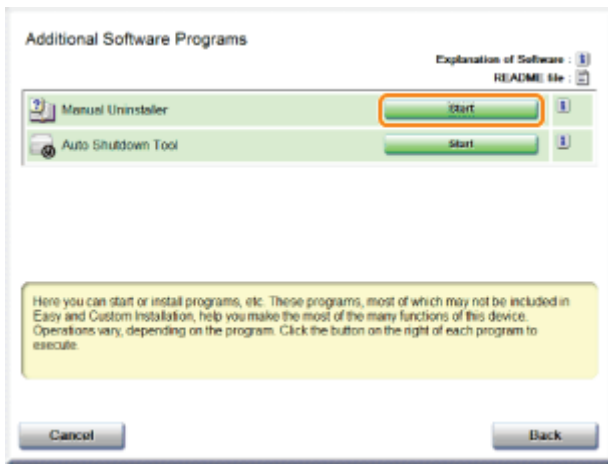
Additional Software Programs

Explanation of Software :
README file :

Manual Uninstaller
Start

Auto Shutdown Tool
Start

Here you can start or install programs, etc. These programs, most of which may not be included in Easy and Custom Installation, help you make the most of the many functions of this device. Operations vary, depending on the program. Click the button on the right of each program to execute.

Cancel

Back